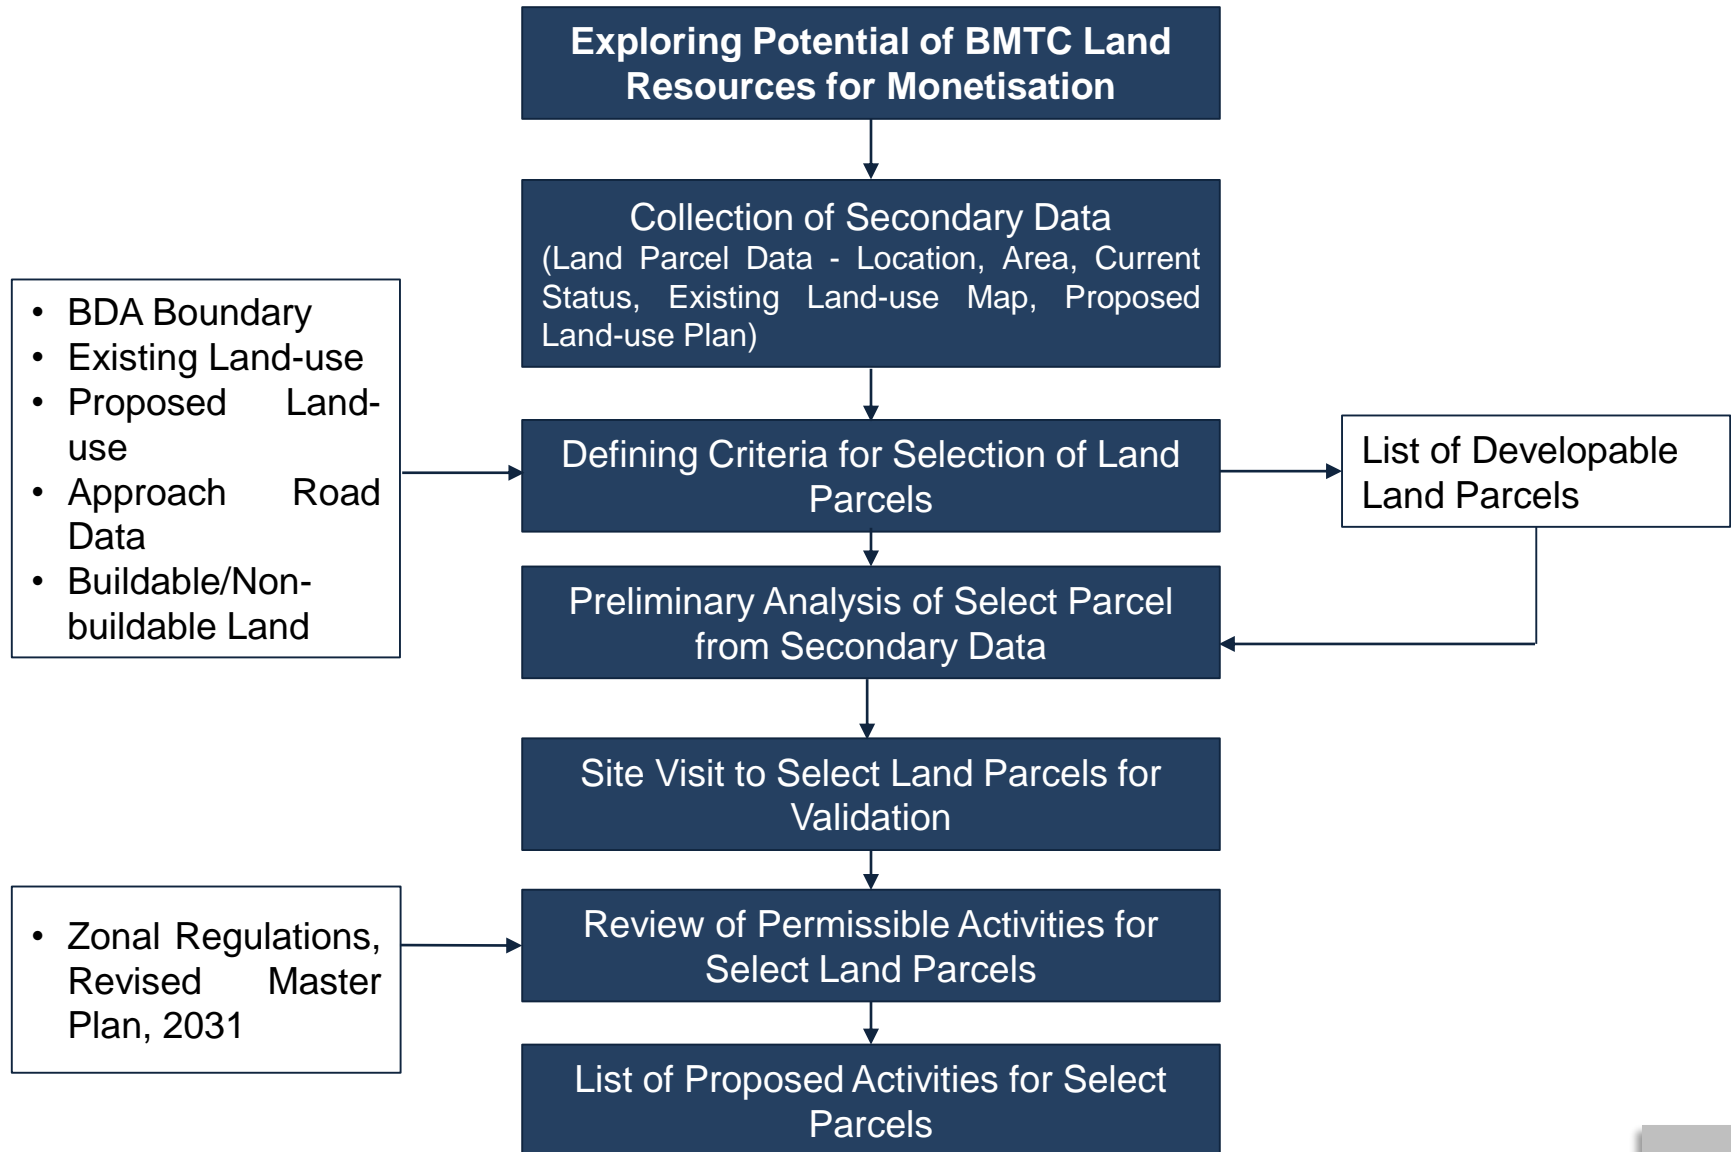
Exploring Potential of BMTC Land Resources for Monetisation

Collection of Secondary Data
(Land Parcel Data - Location, Area, Current Status, Existing Land-use Map, Proposed Land-use Plan)

- BDA Boundary
- Existing Land-use
- Proposed Land-use
- Approach Road Data
- Buildable/Non-buildable Land

Defining Criteria for Selection of Land Parcels

List of Developable Land Parcels

Preliminary Analysis of Select Parcel from Secondary Data

Site Visit to Select Land Parcels for Validation

- Zonal Regulations, Revised Master Plan, 2031

Review of Permissible Activities for Select Land Parcels

List of Proposed Activities for Select Parcels